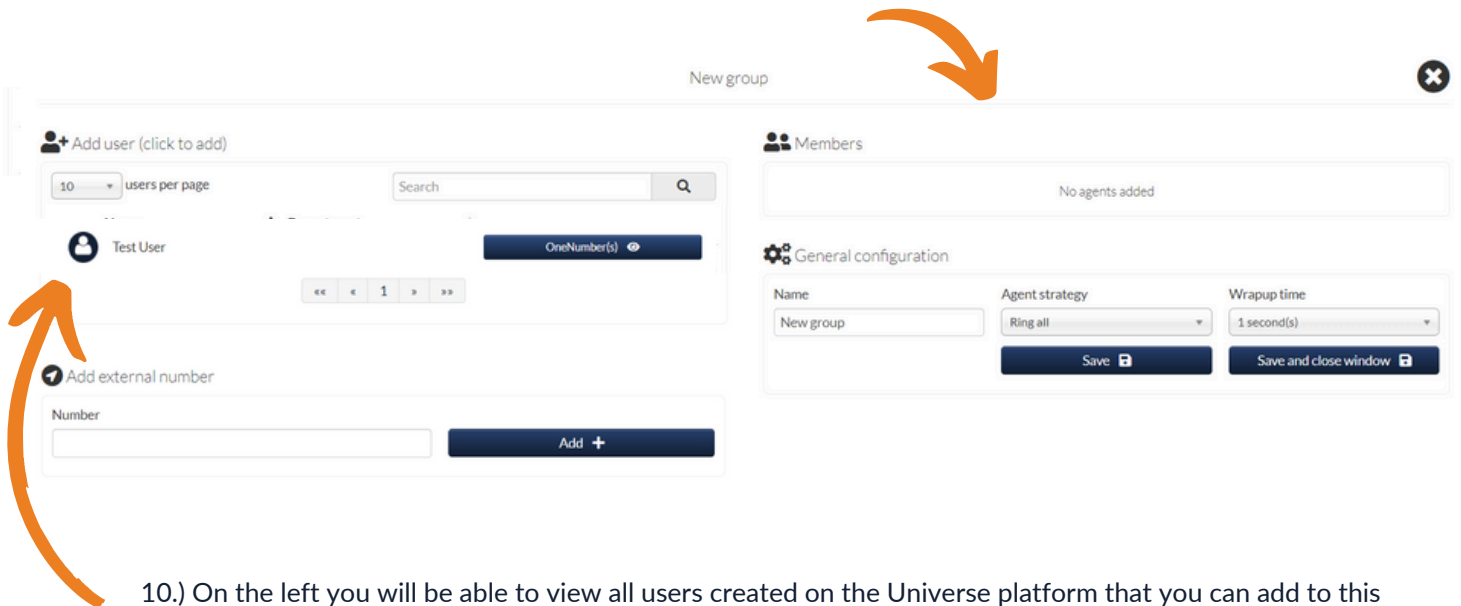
New group

Add user (click to add)

10 users per page

Search

Test User

OneNumber(s)

«« « 1 » »»

Add external number

Number

Add +

Members

No agents added

General configuration

Name

New group

Agent strategy

Ring all

Wrapup time

1 second(s)

Save

Save and close window

10.) On the left you will be able to view all users created on the Universe platform that you can add to this